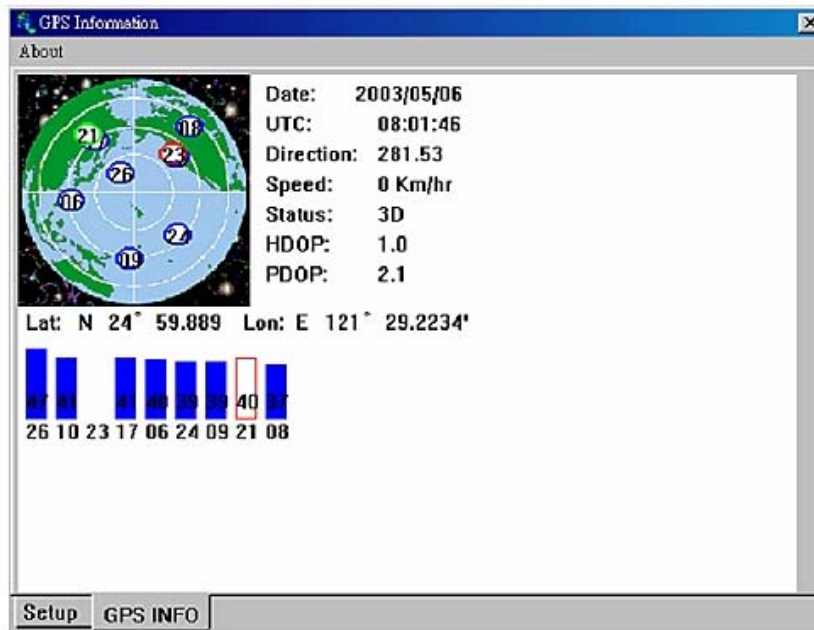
GPS Information
About

21
08
23
26
06
24
09

Date: 2003/05/06
UTC: 08:01:46
Direction: 281.53
Speed: 0 Km/hr
Status: 3D
HDOP: 1.0
PDOP: 2.1

Lat: N 24° 59.889 Lon: E 121° 29.2234'

47 41 41 40 39 39 40 37
26 10 23 17 06 24 09 21 08

Setup GPS INFO